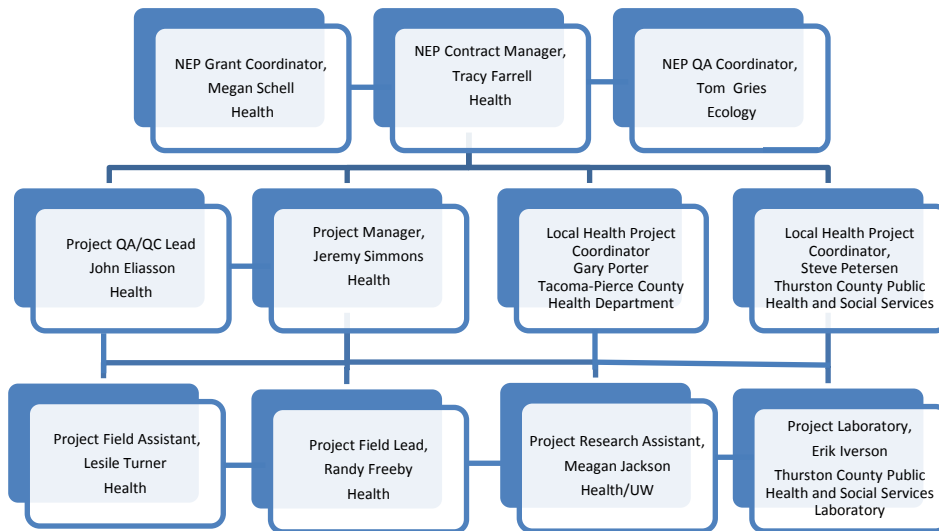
NEP Grant Coordinator,
Megan Schell
Health

NEP Contract Manager,
Tracy Farrell
Health

NEP QA Coordinator,
Tom Gries
Ecology

Project QA/QC Lead
John Eliasson
Health

Project Manager,
Jeremy Simmons
Health

Local Health Project Coordinator
Gary Porter
Tacoma-Pierce County Health Department

Local Health Project Coordinator,
Steve Petersen
Thurston County Public Health and Social Services

Project Field Assistant,
Lesile Turner
Health

Project Field Lead,
Randy Freeby
Health

Project Research Assistant,
Meagan Jackson
Health/UW

Project Laboratory,
Erik Iverson
Thurston County Public Health and Social Services Laboratory